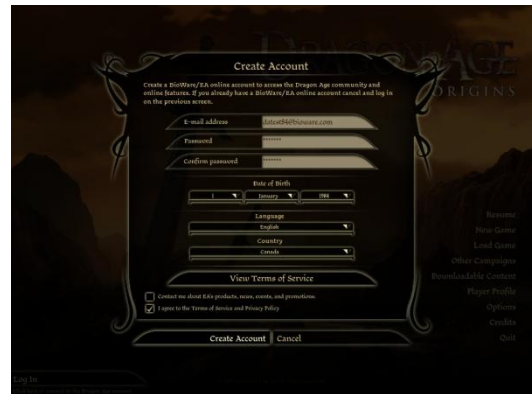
Create Account

Create a BioWare/EA online account to access the Dragon Age community and online features. If you already have a BioWare/EA online account cancel and log in on the previous screen.

E-mail address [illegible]@bioware.com

Password *******

Confirm password *******

Date of Birth

1 January 1986

Language

English

Country

Canada

View Terms of Service

Contact me about EA's products, news, events, and promotions.

I agree to the Terms of Service and Privacy Policy

Create Account Cancel

DRAGON AGE ORIGINS

Resume
New Game
Load Game
Other Campaigns
Downloadable Content
Player Profile
Options
Credits
Quit

Log In
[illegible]